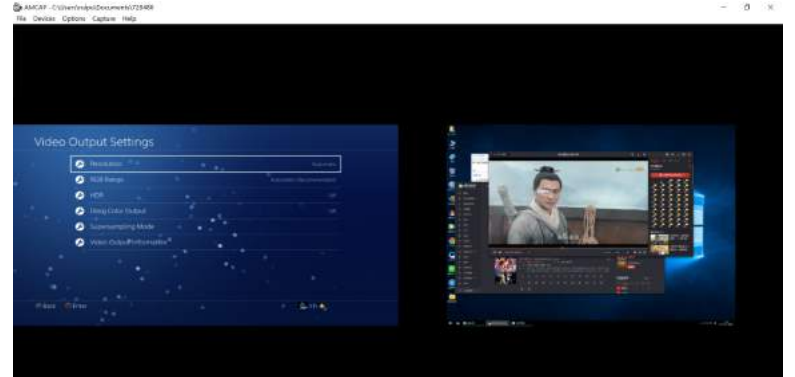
AMCAP - C:\Users\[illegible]\Documents\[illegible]
File Devices Options Capture Help

Video Output Settings
Resolution Automatic
RGB Range Automatic (Recommended)
HDR Off
Deep Color Output Off
Supersampling Mode
Video Output Information

Back Enter